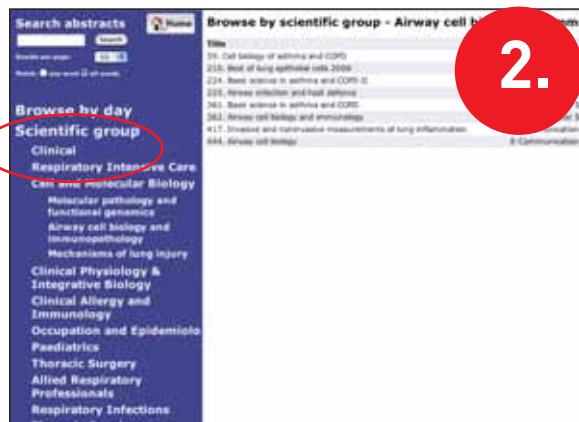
Search abstracts

Home

Search

Results per page: 10

Mode: any word all words

Browse by day

Scientific group

Clinical

Respiratory Intensive Care

Cell and Molecular Biology

Molecular pathology and functional genomics

Airway cell biology and immunopathology

Mechanisms of lung injury

Clinical Physiology & Integrative Biology

Clinical Allergy and Immunology

Occupation and Epidemiolo

Paediatrics

Thoracic Surgery

Allied Respiratory Professionals

Respiratory Infections

Browse by scientific group - Airway cell b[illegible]

2.

| Title | |
|---|---|
| 55. Cell biology of asthma and COPD | |
| 210. Best of lung epithelial cells 2009 | |
| 224. Basic science in asthma and COPD II | |
| 225. Airway infection and host defence | |
| 361. Basic science in asthma and COPD | |
| 362. Airway cell biology and immunology | |
| 417. Invasive and noninvasive measurements of lung inflammation | |
| 444. Airway cell biology | E-Communication |